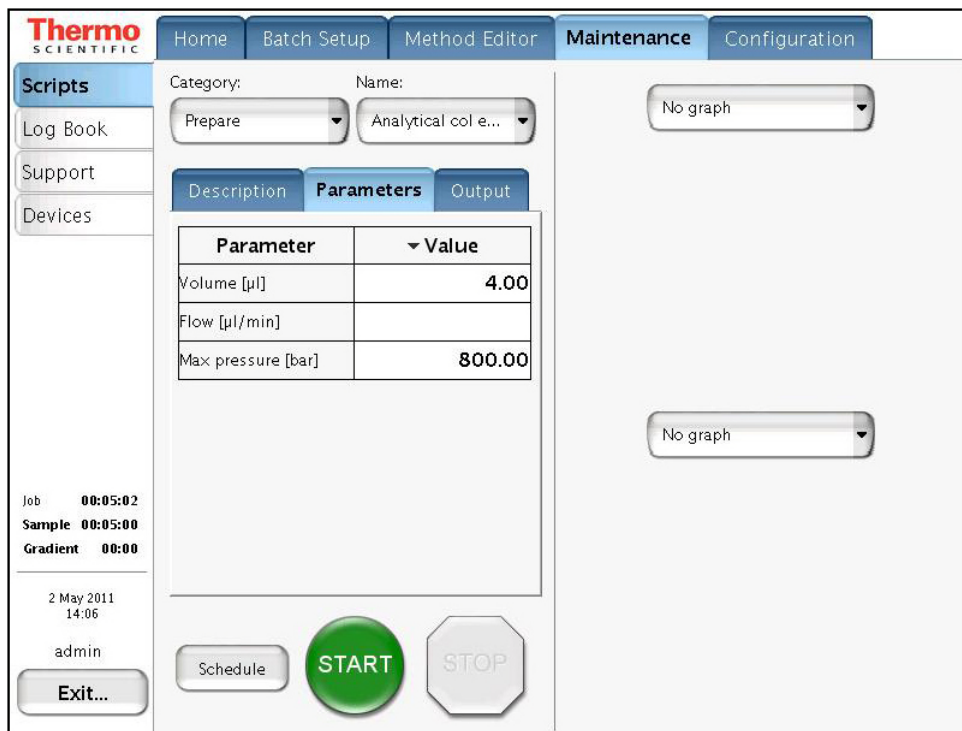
Thermo SCIENTIFIC

Home | Batch Setup | Method Editor | Maintenance | Configuration

Scripts
Log Book
Support
Devices

Category: Prepare
Name: Analytical col e...

Description | Parameters | Output

| Parameter | Value |
|---|---|
| Volume [µl] | 4.00 |
| Flow [µl/min] | |
| Max pressure [bar] | 800.00 |

No graph

No graph

Job 00:05:02
Sample 00:05:00
Gradient 00:00

2 May 2011
14:06

admin

Exit...

Schedule

START

STOP